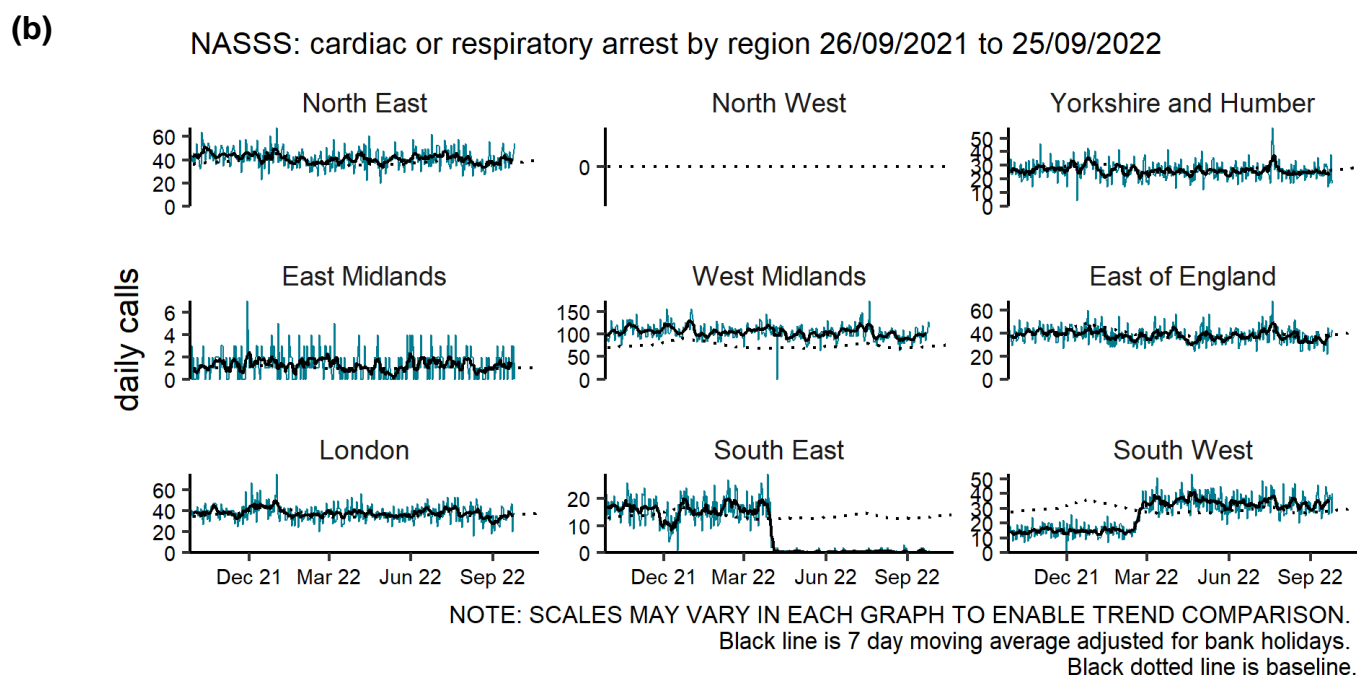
(b)

NASSS: cardiac or respiratory arrest by region 26/09/2021 to 25/09/2022

daily calls

North East
60
40
20
0

North West
0

Yorkshire and Humber
50
40
30
20
10
0

East Midlands
6
4
2
0

West Midlands
150
100
50
0

East of England
60
40
20
0

London
60
40
20
0
Dec 21
Mar 22
Jun 22
Sep 22

South East
20
10
0
Dec 21
Mar 22
Jun 22
Sep 22

South West
50
40
30
20
10
0
Dec 21
Mar 22
Jun 22
Sep 22

NOTE: SCALES MAY VARY IN EACH GRAPH TO ENABLE TREND COMPARISON.
Black line is 7 day moving average adjusted for bank holidays.
Black dotted line is baseline.